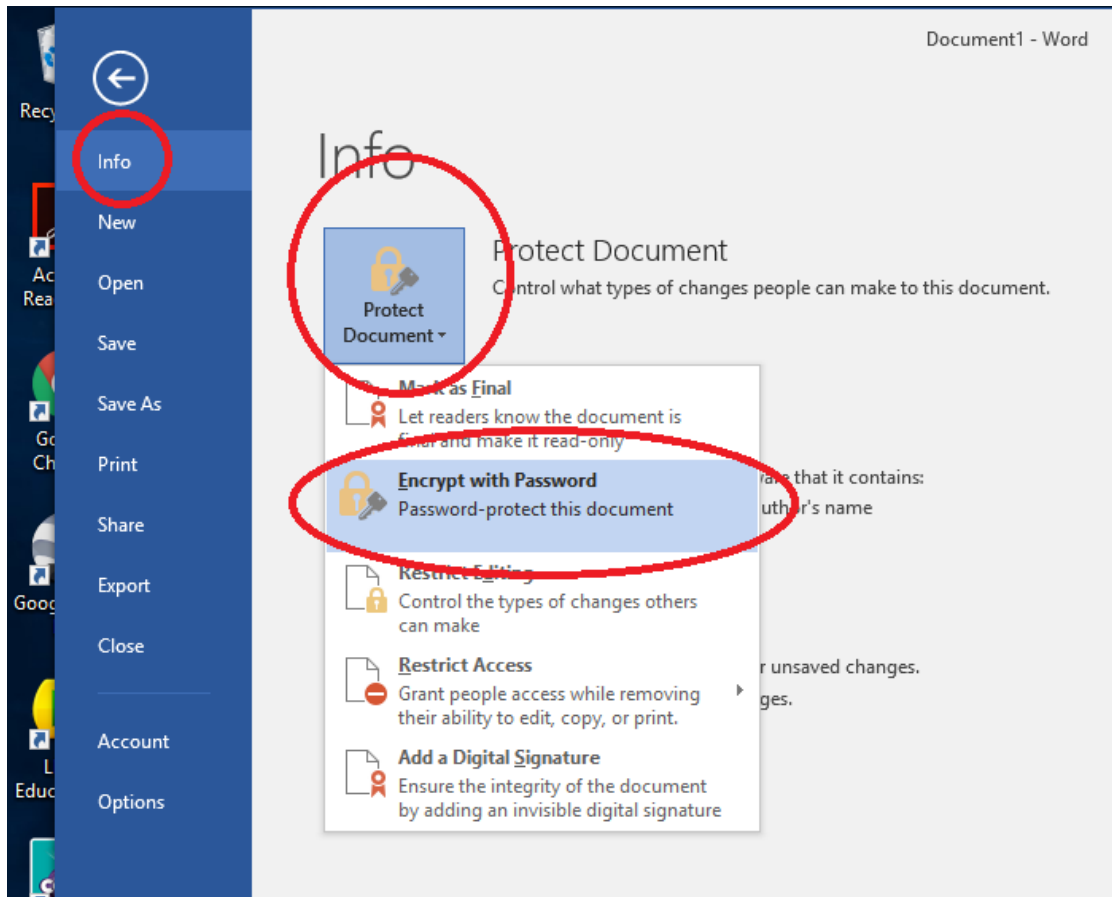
Recy

Ac
Rea

Go
Ch

Goog

L
Educ

Info
New
Open
Save
Save As
Print
Share
Export
Close
Account
Options

Document1 - Word

Info

Protect Document

Protect Document
Control what types of changes people can make to this document.

Mark as Final
Let readers know the document is final and make it read-only

Encrypt with Password
Password-protect this document

Restrict Editing
Control the types of changes others can make

Restrict Access
Grant people access while removing their ability to edit, copy, or print.

Add a Digital Signature
Ensure the integrity of the document by adding an invisible digital signature

are that it contains:
uthor's name

r unsaved changes.
ges.